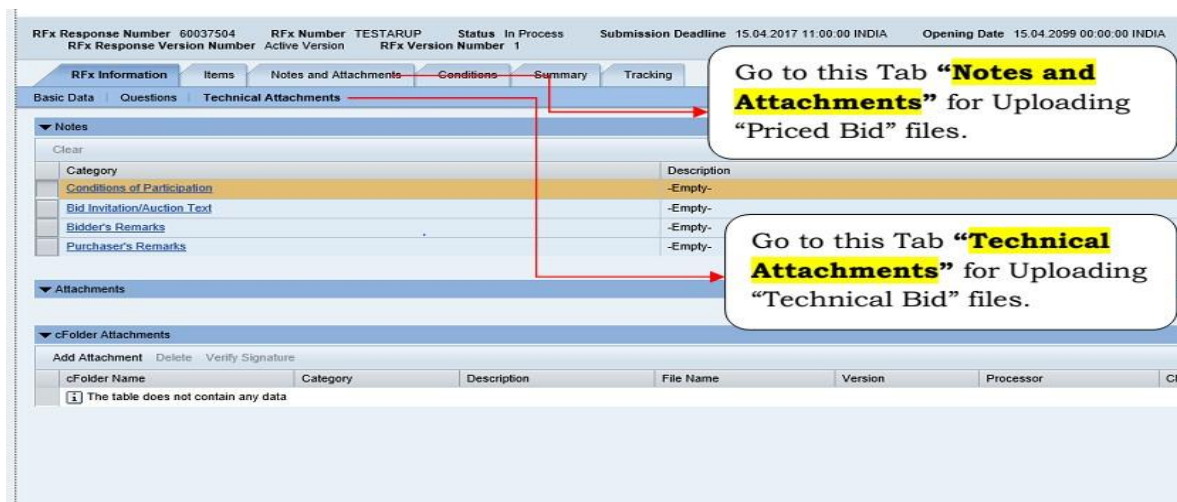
RFx Response Number 60037504 RFx Number TESTARUP Status In Process Submission Deadline 15.04.2017 11:00:00 INDIA Opening Date 15.04.2099 00:00:00 INDIA
RFx Response Version Number Active Version RFx Version Number 1

RFx Information | Items | Notes and Attachments | Conditions | Summary | Tracking

Basic Data | Questions | Technical Attachments

Go to this Tab **"Notes and Attachments"** for Uploading "Priced Bid" files.

▼ Notes

Clear

| Category | Description |
|---|---|
| Conditions of Participation | -Empty- |
| Bid Invitation/Auction Text | -Empty- |
| Bidder's Remarks | -Empty- |
| Purchaser's Remarks | -Empty- |

Go to this Tab **"Technical Attachments"** for Uploading "Technical Bid" files.

▼ Attachments

▼ cFolder Attachments

Add Attachment Delete Verify Signature

| cFolder Name | Category | Description | File Name | Version | Processor | Cl |
|---|---|---|---|---|---|---|
| The table does not contain any data | | | | | | |